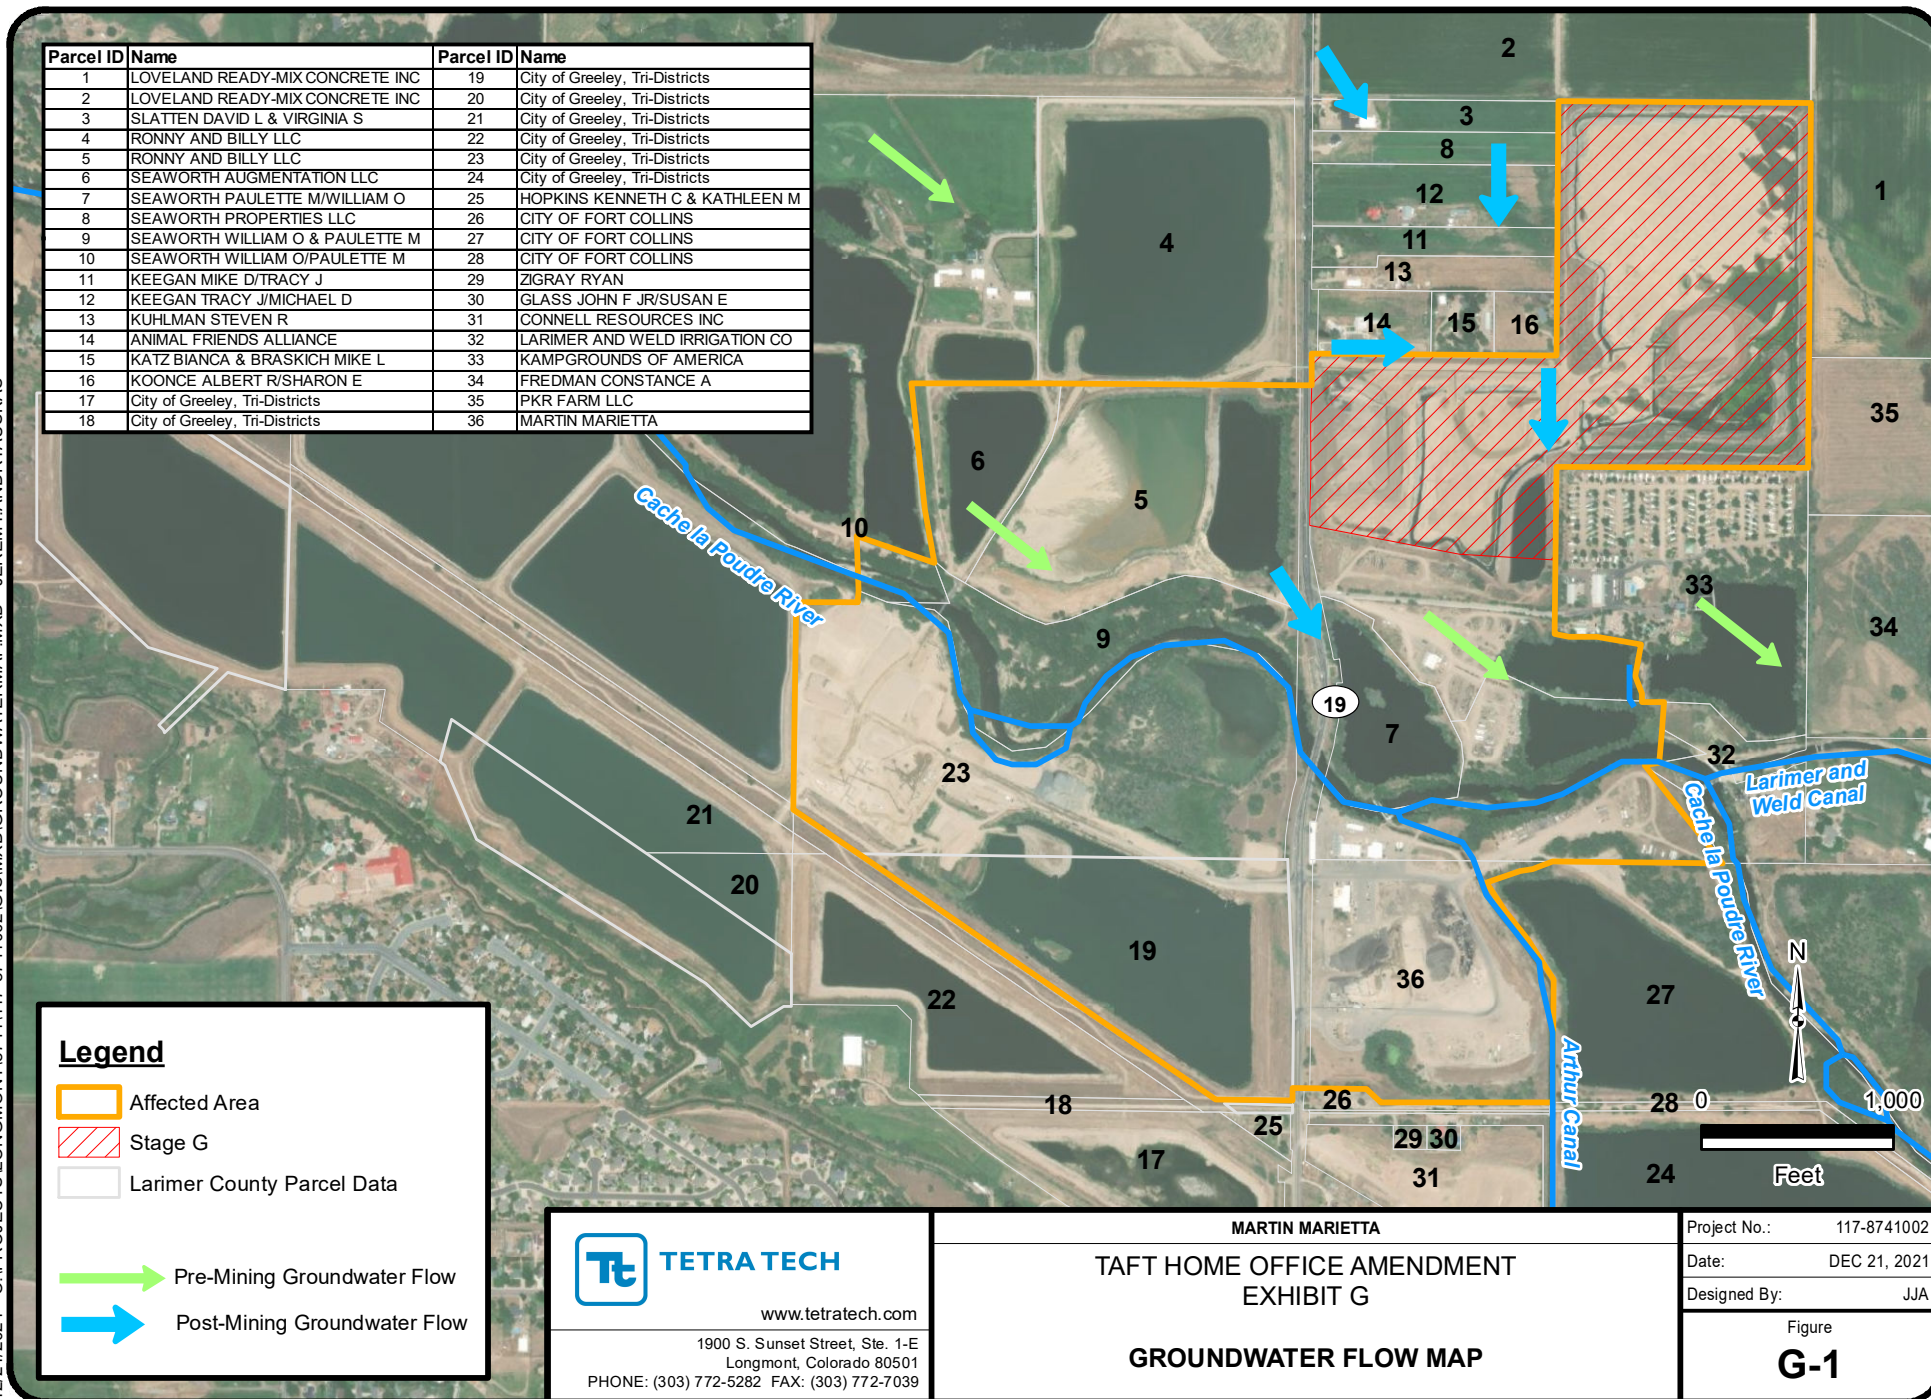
| Parcel ID | Name | Parcel ID | Name |
|---|---|---|---|
| 1 | LOVELAND READY-MIX CONCRETE INC | 19 | City of Greeley, Tri-Districts |
| 2 | LOVELAND READY-MIX CONCRETE INC | 20 | City of Greeley, Tri-Districts |
| 3 | SLATTEN DAVID L & VIRGINIA S | 21 | City of Greeley, Tri-Districts |
| 4 | RONNY AND BILLY LLC | 22 | City of Greeley, Tri-Districts |
| 5 | RONNY AND BILLY LLC | 23 | City of Greeley, Tri-Districts |
| 6 | SEAWORTH AUGMENTATION LLC | 24 | City of Greeley, Tri-Districts |
| 7 | SEAWORTH PAULETTE M/WILLIAM O | 25 | HOPKINS KENNETH C & KATHLEEN M |
| 8 | SEAWORTH PROPERTIES LLC | 26 | CITY OF FORT COLLINS |
| 9 | SEAWORTH WILLIAM O & PAULETTE M | 27 | CITY OF FORT COLLINS |
| 10 | SEAWORTH WILLIAM O/PAULETTE M | 28 | CITY OF FORT COLLINS |
| 11 | KEEGAN MIKE D/TRACY J | 29 | ZIGRAY RYAN |
| 12 | KEEGAN TRACY J/MICHAEL D | 30 | GLASS JOHN F JR/SUSAN E |
| 13 | KUHLMAN STEVEN R | 31 | CONNELL RESOURCES INC |
| 14 | ANIMAL FRIENDS ALLIANCE | 32 | LARIMER AND WELD IRRIGATION CO |
| 15 | KATZ BIANCA & BRASKICH MIKE L | 33 | KAMPGROUNDS OF AMERICA |
| 16 | KOONCE ALBERT R/SHARON E | 34 | FREDMAN CONSTANCE A |
| 17 | City of Greeley, Tri-Districts | 35 | PKR FARM LLC |
| 18 | City of Greeley, Tri-Districts | 36 | MARTIN MARIETTA |

2 3 8 12 11 13 14 15 16 1 4 35 6 5 10 Cache la Poudre River 9 33 34 19 7 32 Larimer and Weld Canal 23 21 20 19 36 Cache la Poudre River 27 22 18 26 25 29 30 31 17 Arthur Canal 28 24

N
0 1,000
Feet

Legend
Affected Area
Stage G
Larimer County Parcel Data
Pre-Mining Groundwater Flow
Post-Mining Groundwater Flow

TETRA TECH
www.tetratech.com
1900 S. Sunset Street, Ste. 1-E
Longmont, Colorado 80501
PHONE: (303) 772-5282 FAX: (303) 772-7039

MARTIN MARIETTA
TAFT HOME OFFICE AMENDMENT
EXHIBIT G
GROUNDWATER FLOW MAP

Project No.: 117-8741002
Date: DEC 21, 2021
Designed By: JJA
Figure
G-1